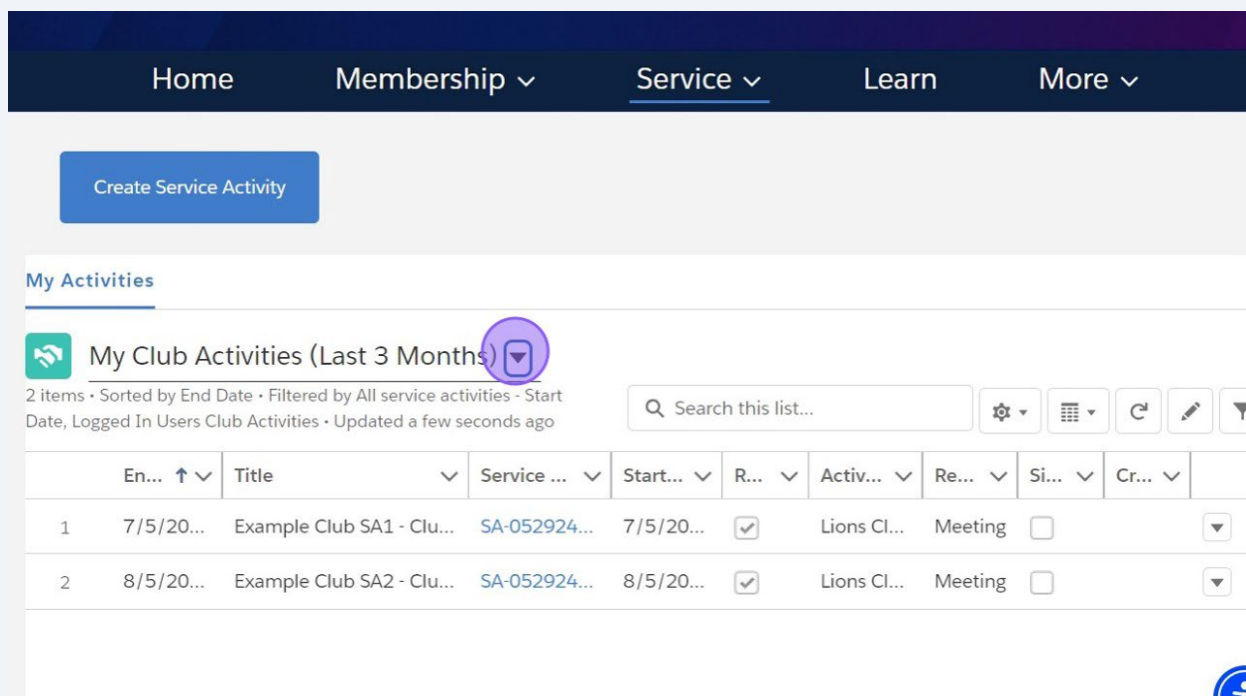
Home Membership ⌄ Service ⌄ Learn More ⌄

Create Service Activity

My Activities

My Club Activities (Last 3 Months)

2 items • Sorted by End Date • Filtered by All service activities - Start Date, Logged In Users Club Activities • Updated a few seconds ago

Search this list...

| | En... ↑ | Title | Service ... | Start... | R... | Activ... | Re... | Si... | Cr... | |
|---|---|---|---|---|---|---|---|---|---|---|
| 1 | 7/5/20... | Example Club SA1 - Clu... | SA-052924... | 7/5/20... | ✓ | Lions Cl... | Meeting | ☐ | | ▾ |
| 2 | 8/5/20... | Example Club SA2 - Clu... | SA-052924... | 8/5/20... | ✓ | Lions Cl... | Meeting | ☐ | | ▾ |